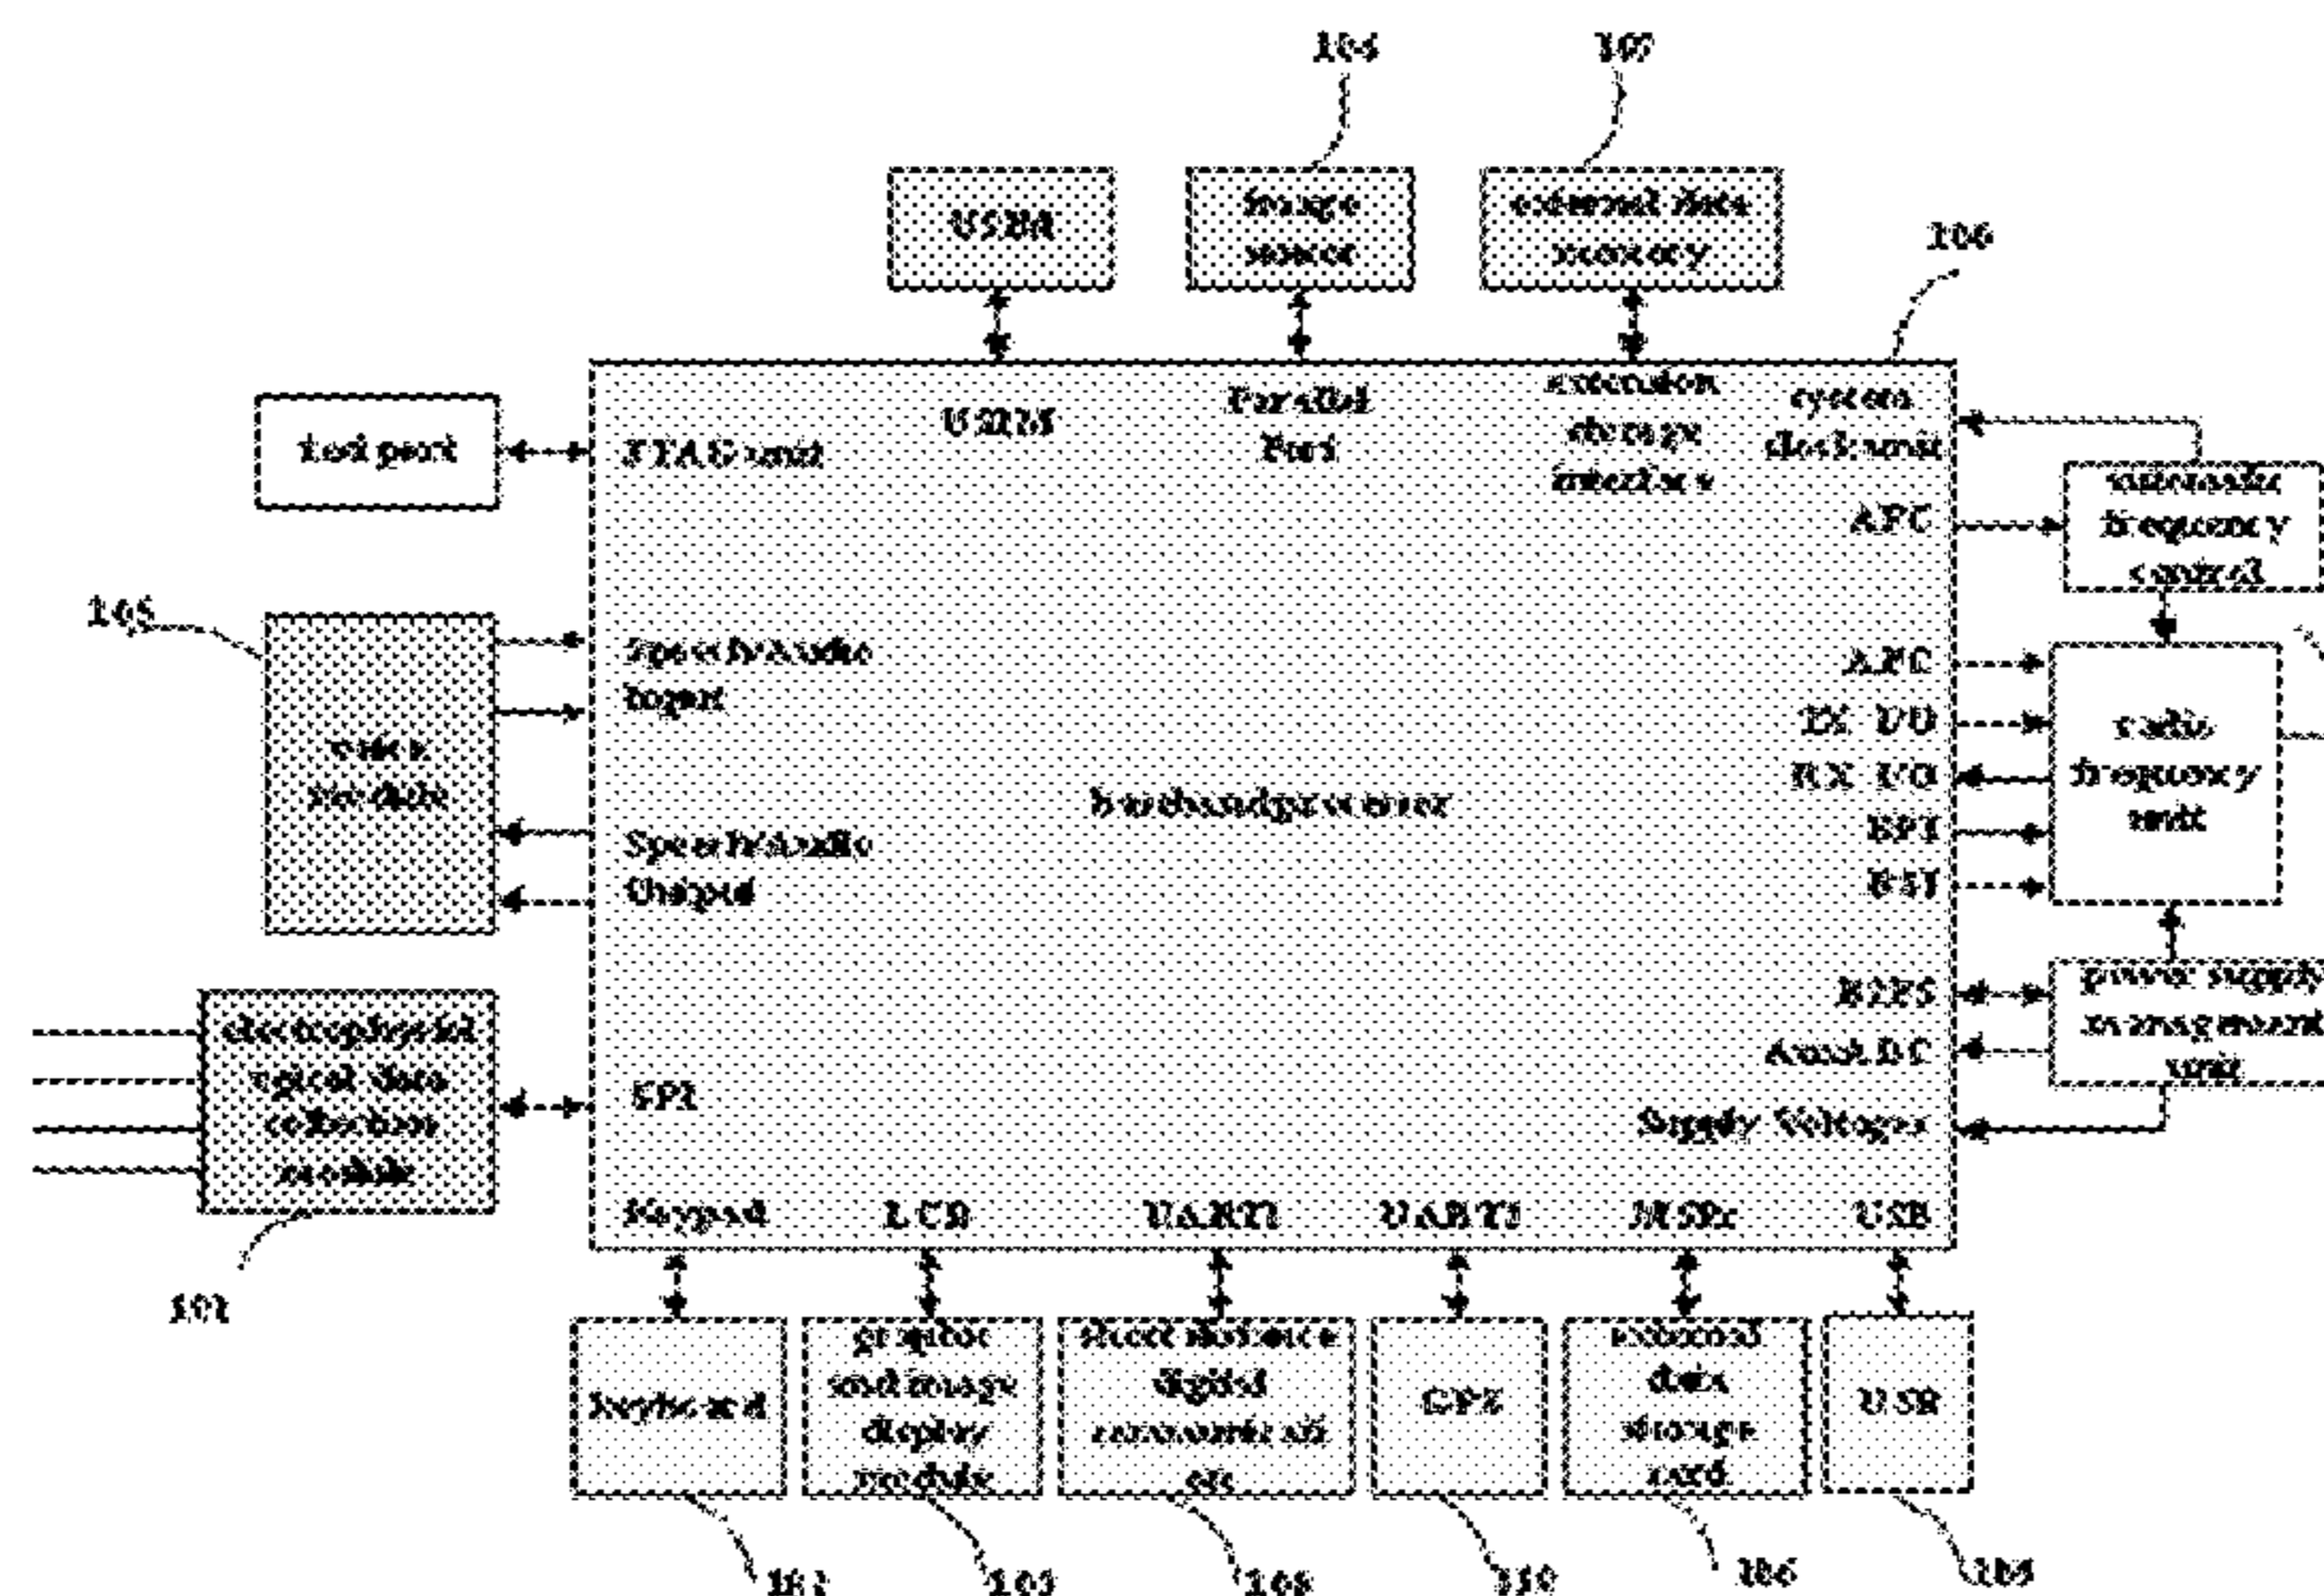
104

107

USIM

Image sensor

external data memory

106

test port

JTAG unit

USIM

Parallel Port

extension storage interface

system clock unit

automatic frequency control

AFC

105

voice module

Speech/Audio Input

Speech/Audio Output

baseband processor

APC

TX I/O

RX I/O

SPI

BSI

radio frequency unit

BPS

power supply management unit

Aux ADC

electrophysiological data collection module

SPI

Supply Voltages

101

Keypad

LCD

UART1

UART2

MSDC

USB

keyboard

graphic and image display module

short distance digital communication

GPS

external data storage card

USB

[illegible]

103

108

110

106

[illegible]